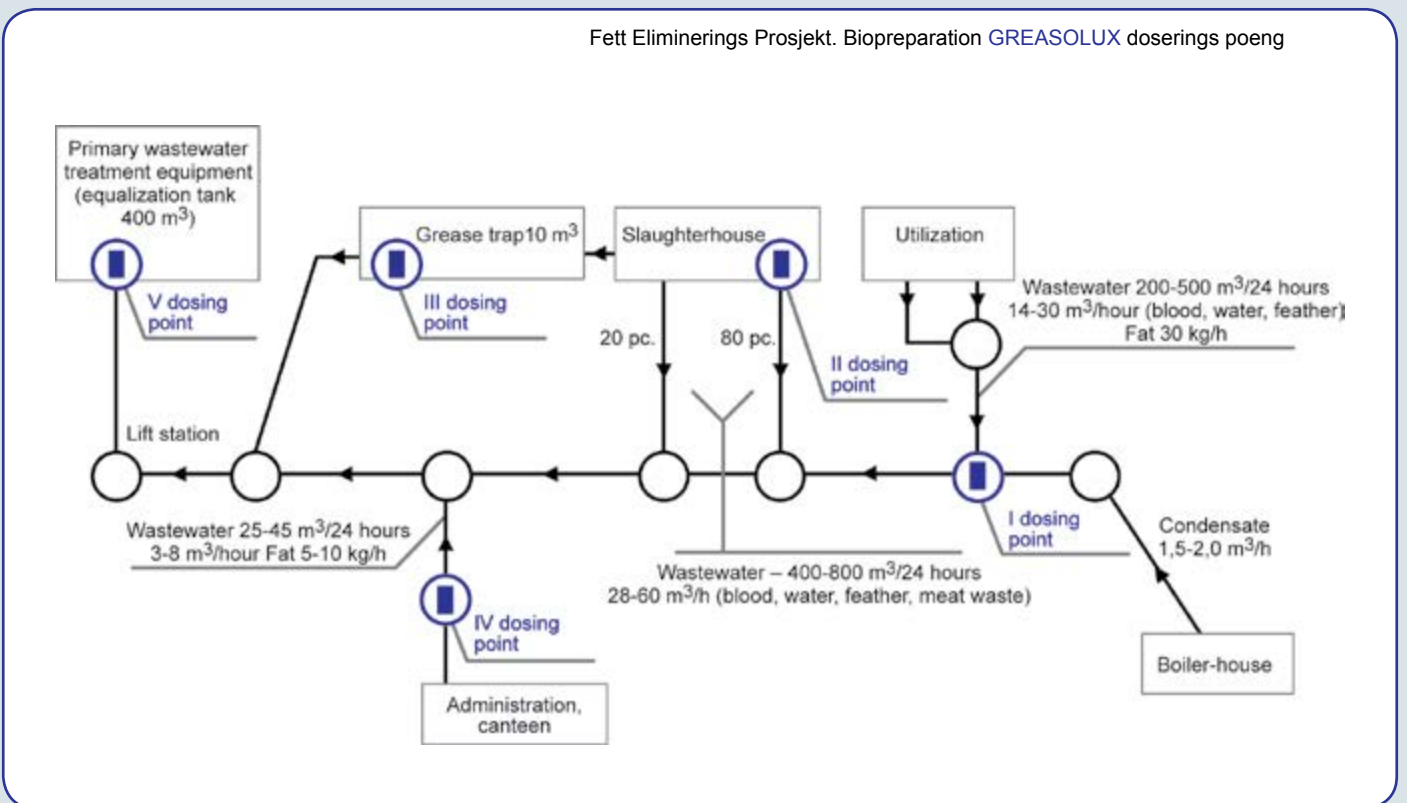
Fett Eliminerings Prosjekt. Biopreparation GREASOLUX doserings poeng

Primary wastewater treatment equipment (equalization tank 400 m$^3$)

V dosing point

Grease trap10 m$^3$

III dosing point

Slaughterhouse

Utilization

Wastewater 200-500 m$^3$/24 hours 14-30 m$^3$/hour (blood, water, feather) Fat 30 kg/h

20 pc.

80 pc.

II dosing point

Lift station

Wastewater 25-45 m$^3$/24 hours 3-8 m$^3$/hour Fat 5-10 kg/h

I dosing point

Condensate 1,5-2,0 m$^3$/h

Wastewater – 400-800 m$^3$/24 hours 28-60 m$^3$/h (blood, water, feather, meat waste)

IV dosing point

Boiler-house

Administration, canteen